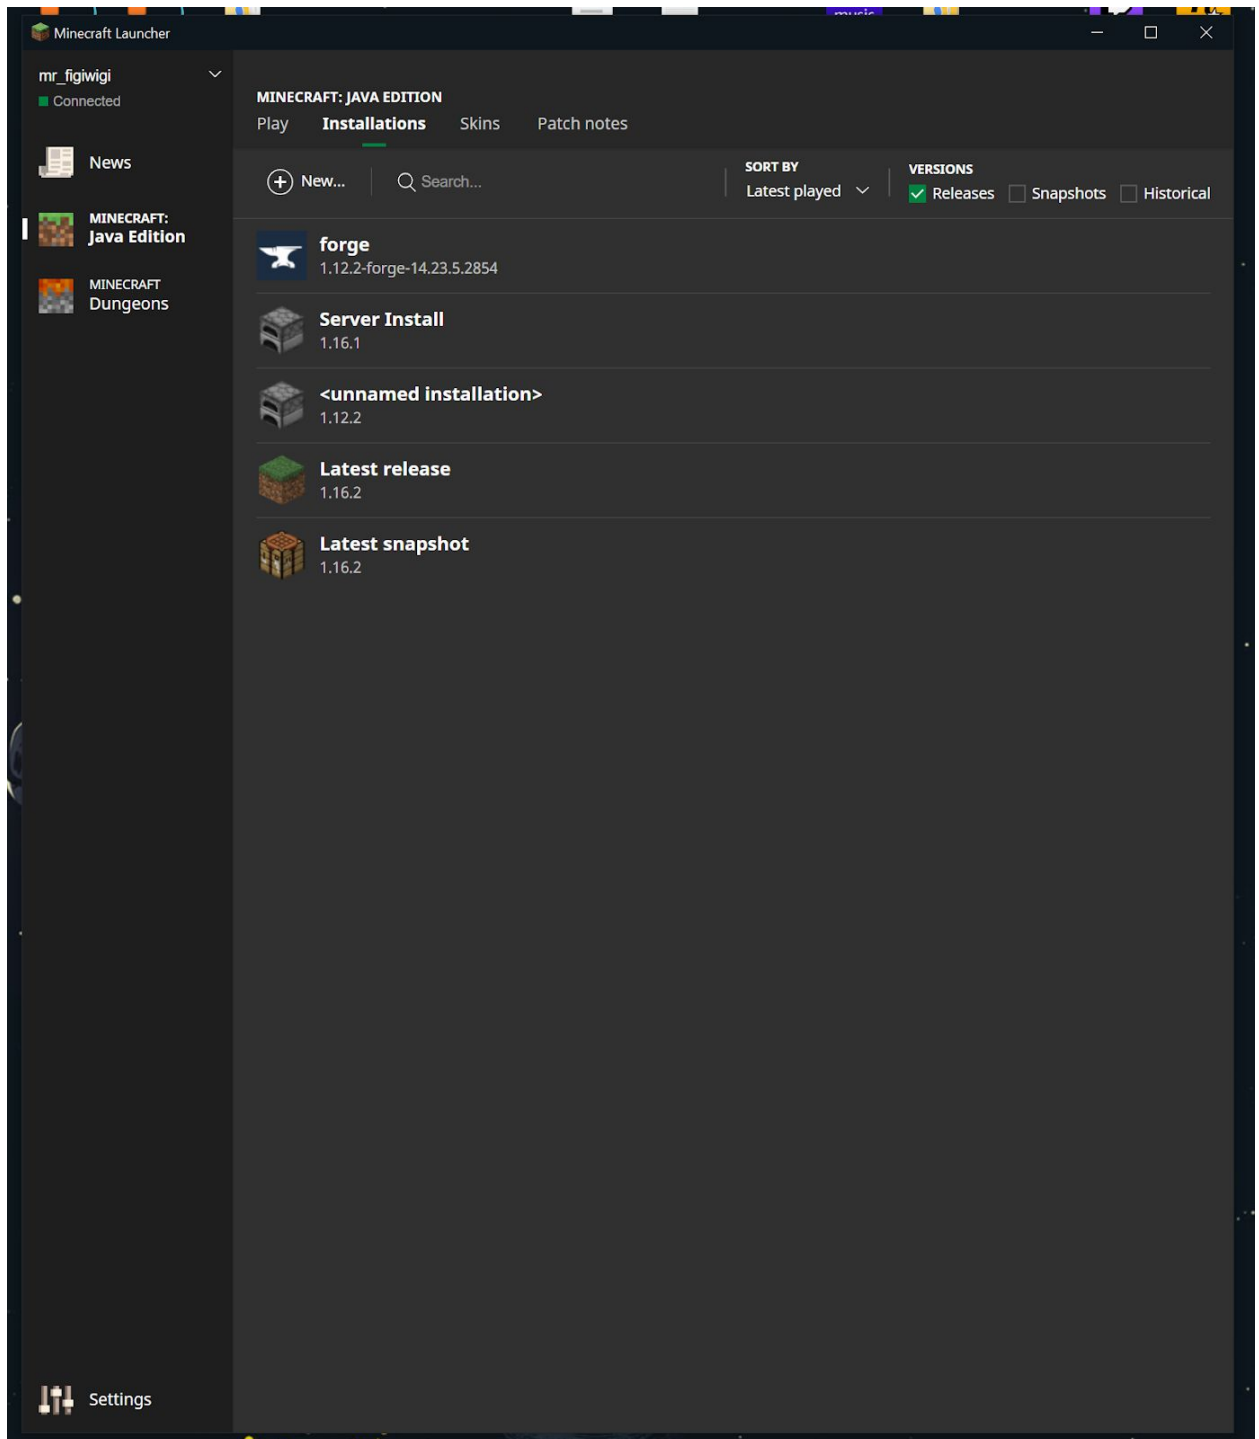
Minecraft Launcher

mr_figiwigi
Connected

News

MINECRAFT:
Java Edition

MINECRAFT
Dungeons

Settings

MINECRAFT: JAVA EDITION
Play Installations Skins Patch notes

New... Search...

SORT BY
Latest played

VERSIONS
Releases Snapshots Historical

forge
1.12.2-forge-14.23.5.2854

Server Install
1.16.1

<unnamed installation>
1.12.2

Latest release
1.16.2

Latest snapshot
1.16.2